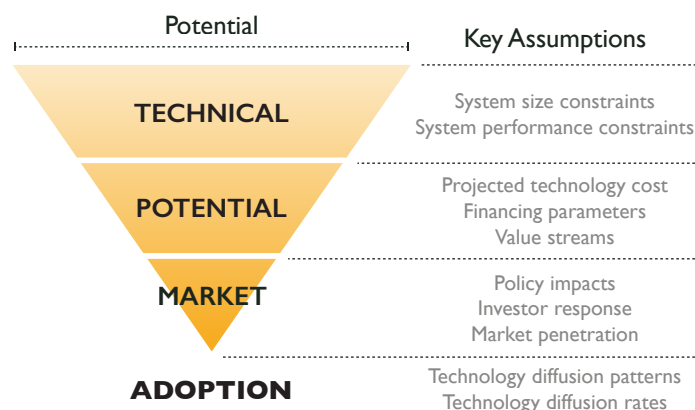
Potential

Key Assumptions

TECHNICAL

System size constraints
System performance constraints

POTENTIAL

Projected technology cost
Financing parameters
Value streams

MARKET

Policy impacts
Investor response
Market penetration

ADOPTION

Technology diffusion patterns
Technology diffusion rates